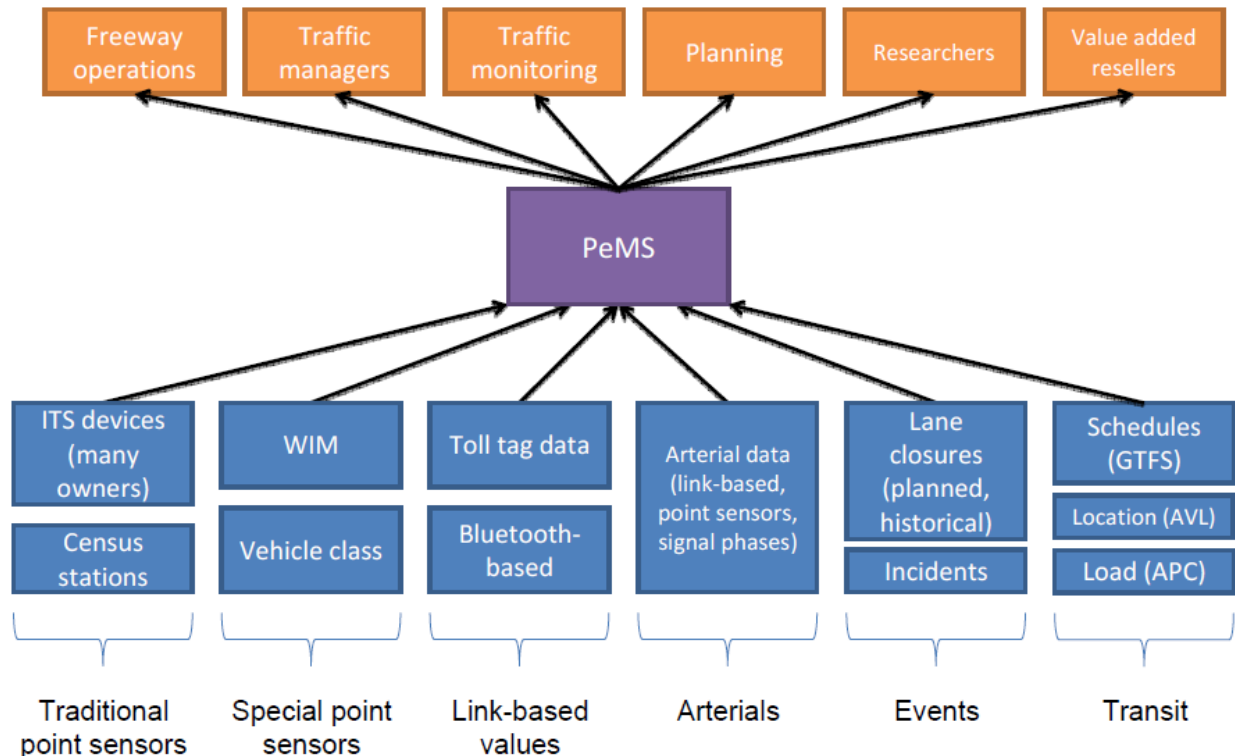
Freeway operations

Traffic managers

Traffic monitoring

Planning

Researchers

Value added resellers

PeMS

ITS devices (many owners)

Census stations

WIM

Vehicle class

Toll tag data

Bluetooth-based

Arterial data (link-based, point sensors, signal phases)

Lane closures (planned, historical)

Incidents

Schedules (GTFS)

Location (AVL)

Load (APC)

Traditional point sensors

Special point sensors

Link-based values

Arterials

Events

Transit